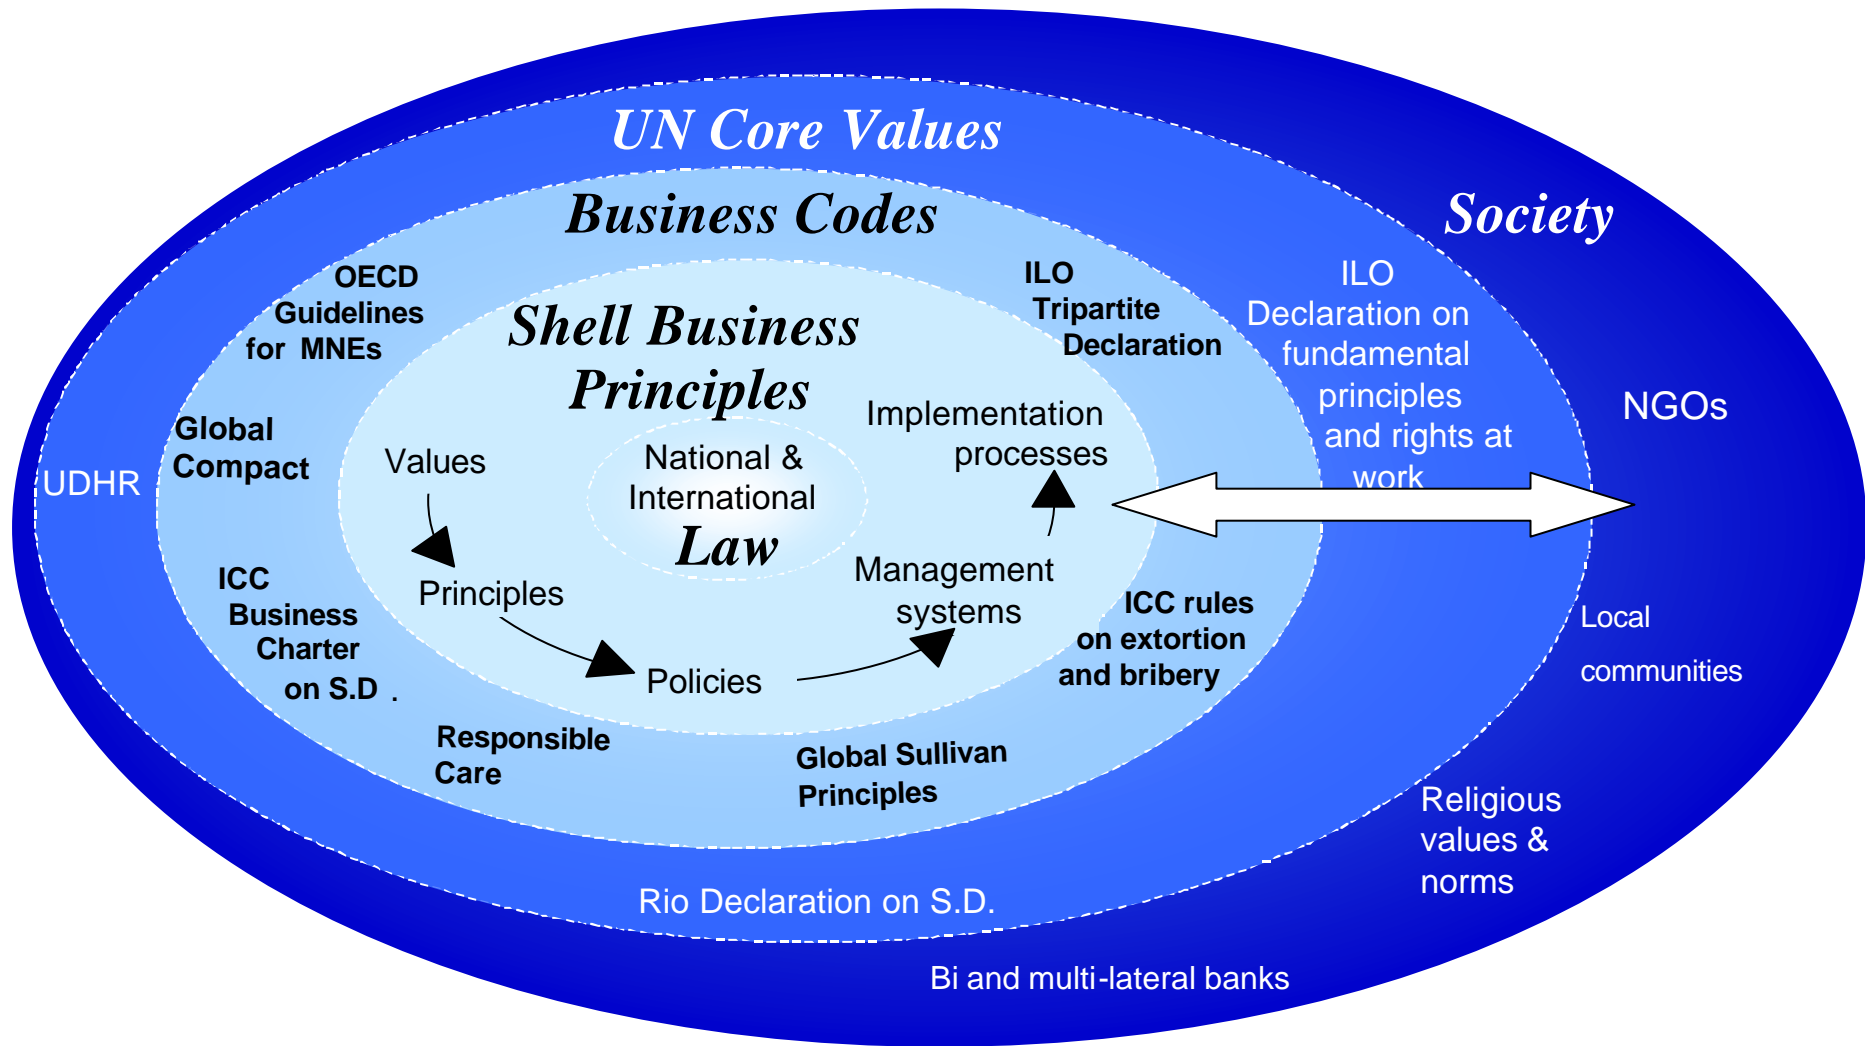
UN Core Values

Business Codes

Society

Shell Business Principles

OECD Guidelines for MNEs

ILO Tripartite Declaration

ILO Declaration on fundamental principles and rights at work

Global Compact

UDHR

Values

National & International Law

Implementation processes

NGOs

Principles

Management systems

ICC Business Charter on S.D .

ICC rules on extortion and bribery

Policies

Local communities

Responsible Care

Global Sullivan Principles

Religious values & norms

Rio Declaration on S.D.

Bi and multi-lateral banks